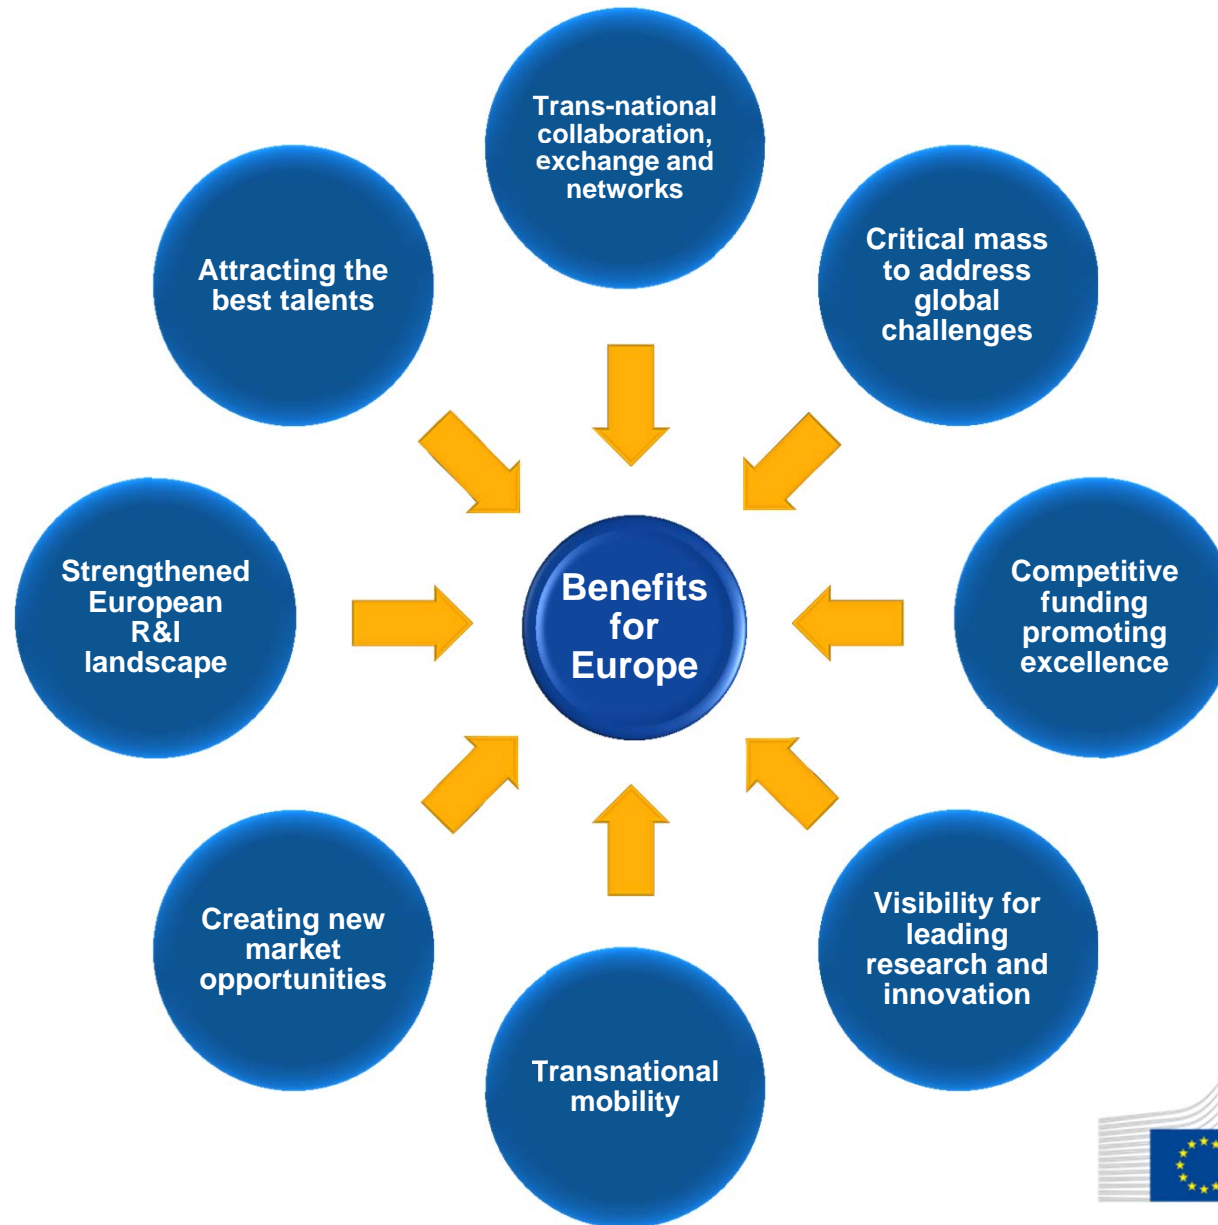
Trans-national collaboration, exchange and networks

Attracting the best talents

Critical mass to address global challenges

Strengthened European R&I landscape

Benefits for Europe

Competitive funding promoting excellence

Creating new market opportunities

Visibility for leading research and innovation

Transnational mobility